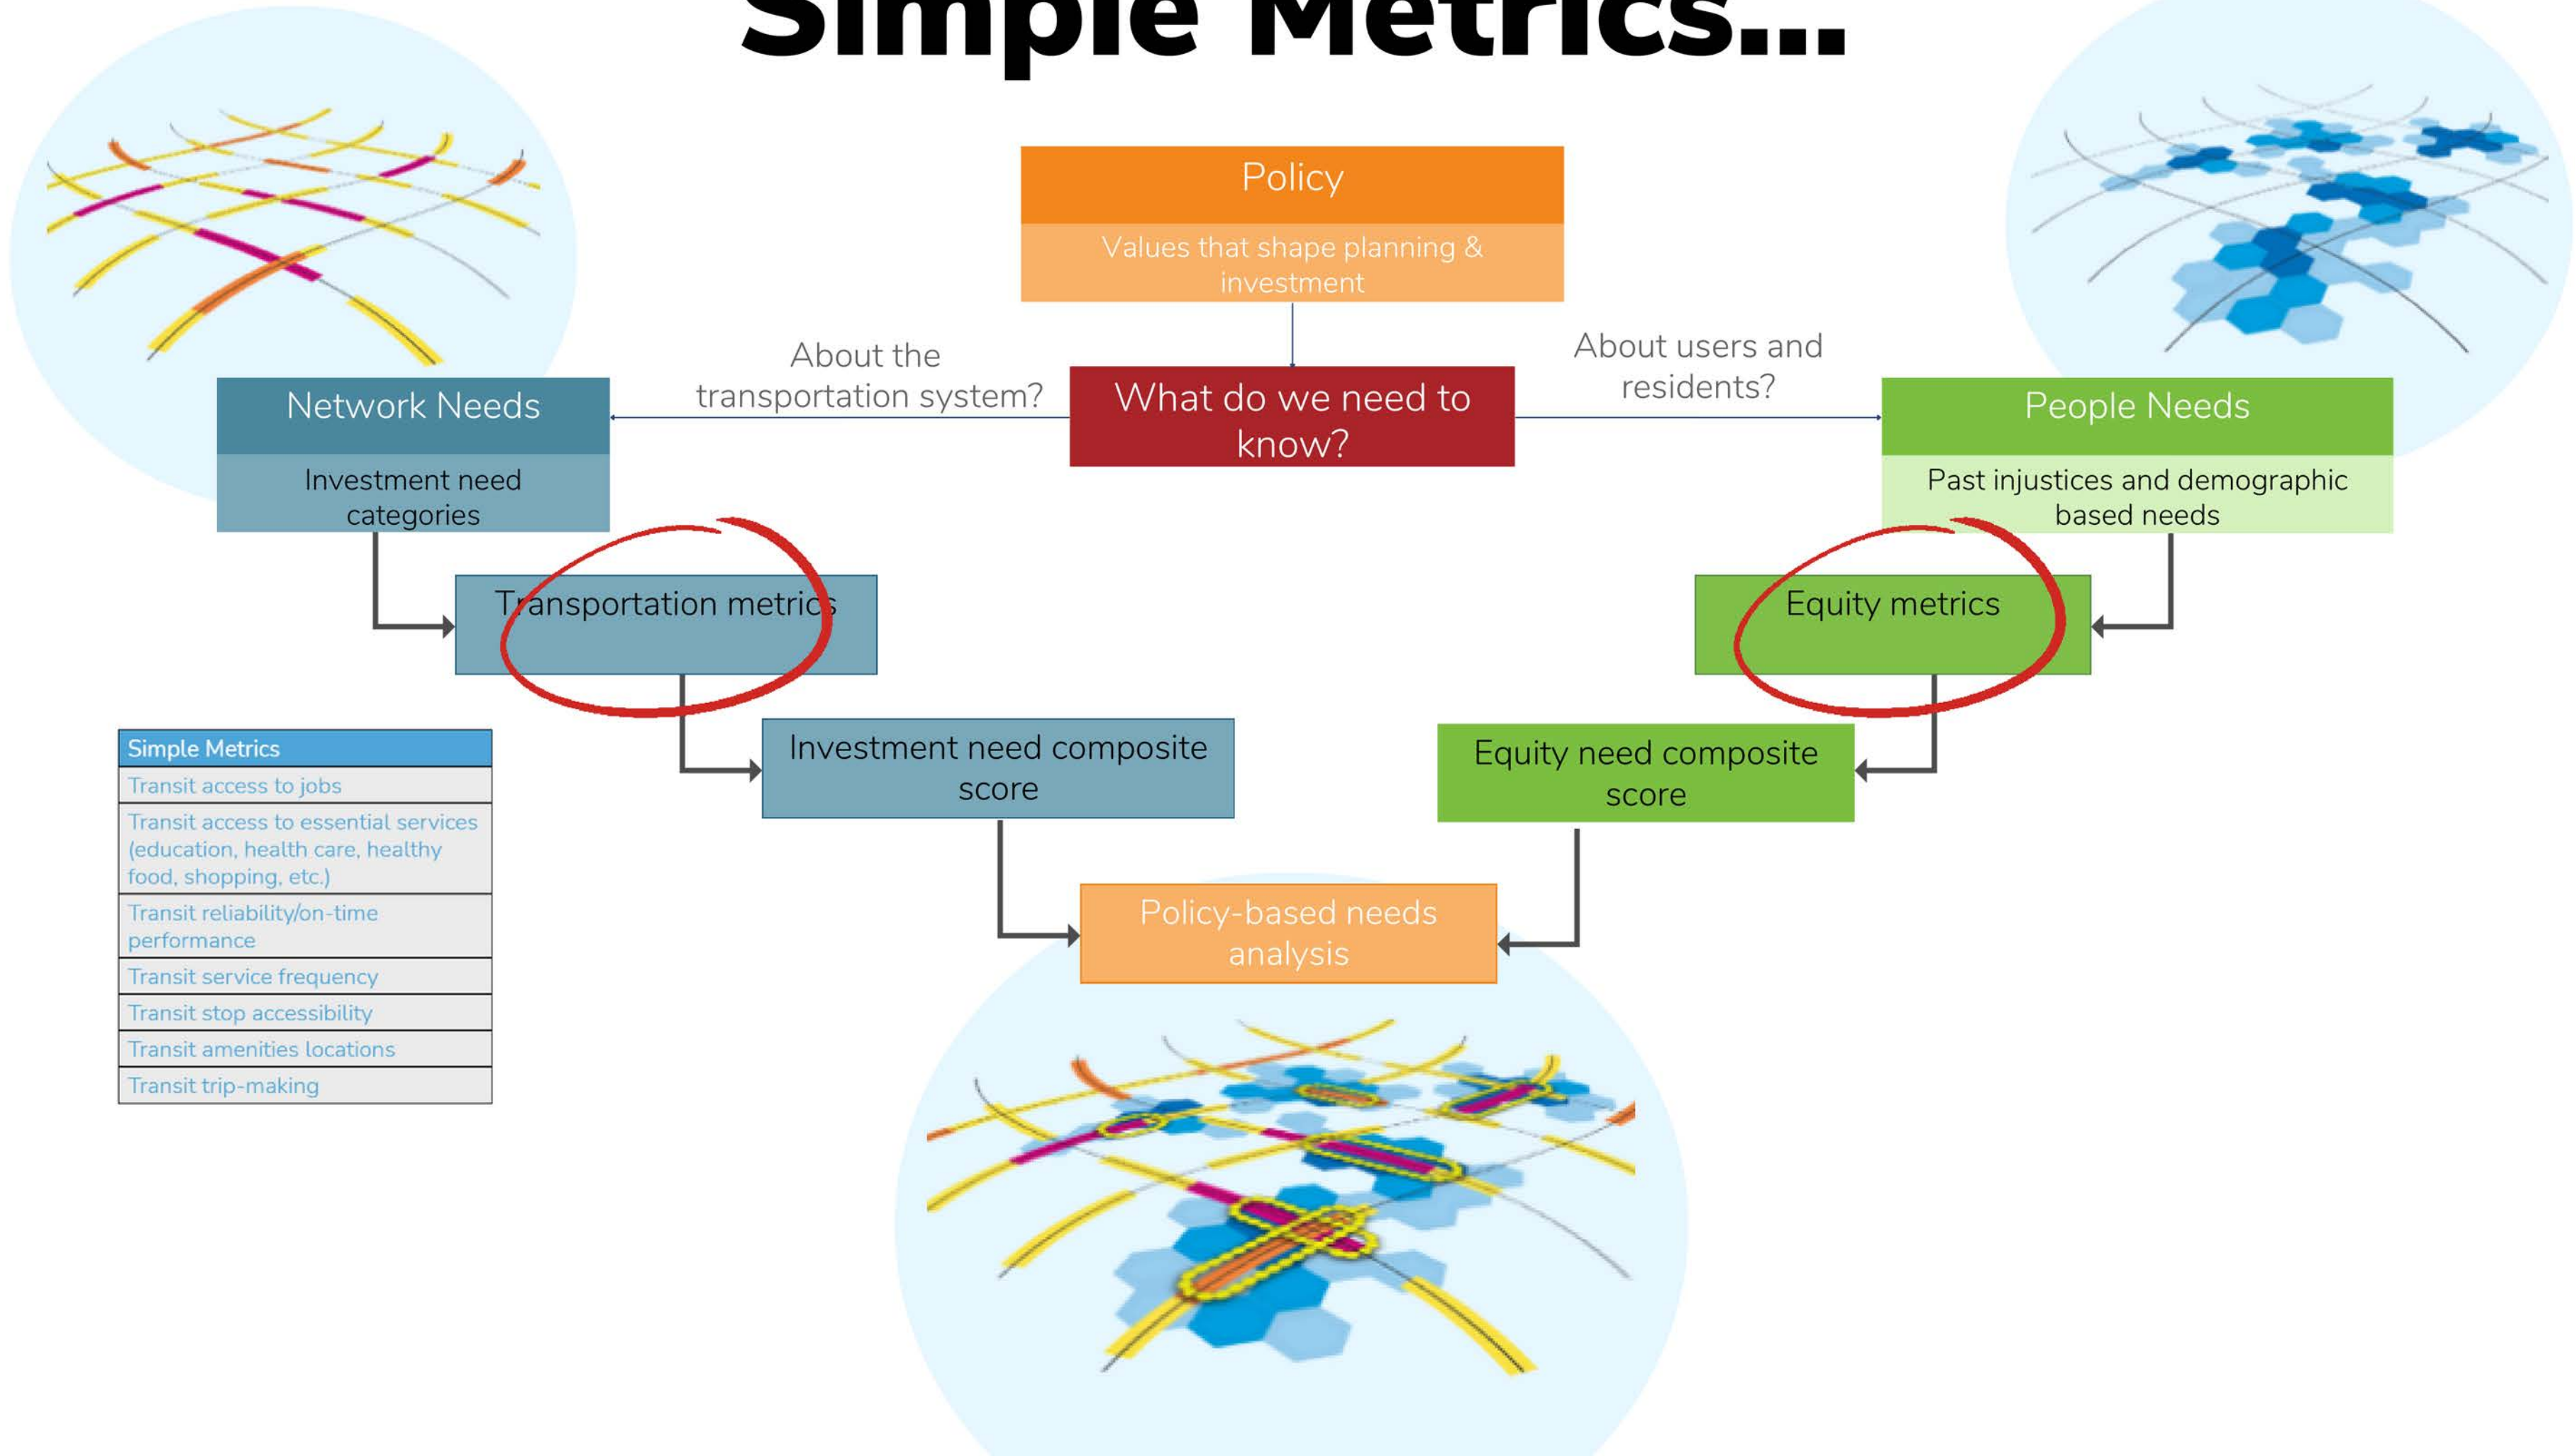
Simple Metrics...

Policy

Values that shape planning & investment

About the transportation system?

What do we need to know?

About users and residents?

Network Needs

Investment need categories

People Needs

Past injustices and demographic based needs

Transportation metrics

Equity metrics

| Simple Metrics |
|---|
| Transit access to jobs |
| Transit access to essential services (education, health care, healthy food, shopping, etc.) |
| Transit reliability/on-time performance |
| Transit service frequency |
| Transit stop accessibility |
| Transit amenities locations |
| Transit trip-making |

Investment need composite score

Equity need composite score

Policy-based needs analysis